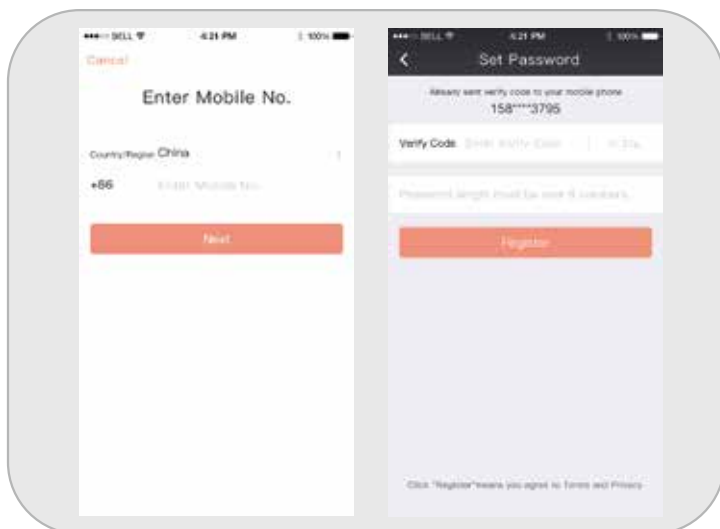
•••○○ DELL 4:21 PM 100%

Cancel

Enter Mobile No.

Country/Region China

+86 Enter Mobile No.

Next

•••○○ DELL 4:21 PM 100%

Set Password

Already sent verify code to your mobile phone
158****3795

Verify Code Enter Verify Code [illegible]

Password length must be over 6 numbers

Register

Click "Register" means you agree to Terms and Privacy